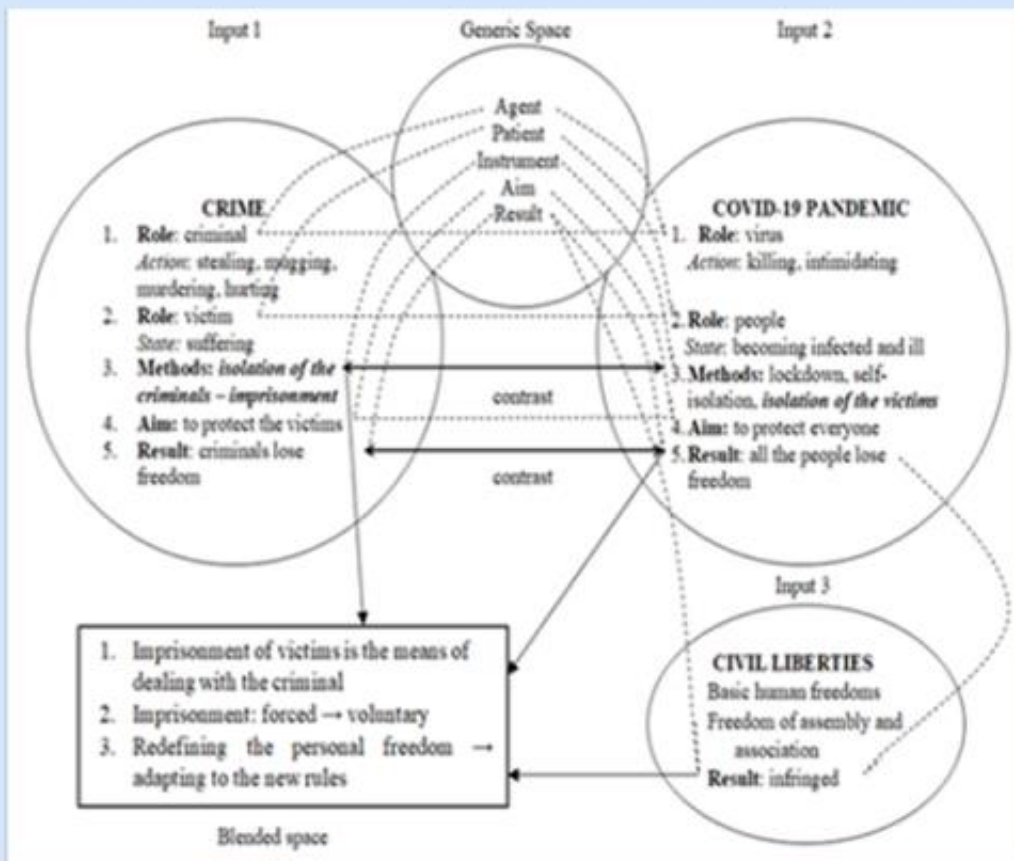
Input 1

Generic Space

Input 2

Agent
Patient
Instrument
Aim
Result

CRIME
1. **Role**: criminal
*Action*: stealing, mugging, murdering, hurting
2. **Role**: victim
*State*: suffering
3. **Methods**: ***isolation of the criminals – imprisonment***
4. **Aim**: to protect the victims
5. **Result**: criminals lose freedom

COVID-19 PANDEMIC
1. **Role**: virus
*Action*: killing, intimidating
2. **Role**: people
*State*: becoming infected and ill
3. **Methods**: lockdown, self-isolation, ***isolation of the victims***
4. **Aim**: to protect everyone
5. **Result**: all the people lose freedom

contrast

contrast

Input 3

1. Imprisonment of victims is the means of dealing with the criminal
2. Imprisonment: forced → voluntary
3. Redefining the personal freedom → adapting to the new rules

CIVIL LIBERTIES
Basic human freedoms
Freedom of assembly and association
**Result**: infringed

Blended space